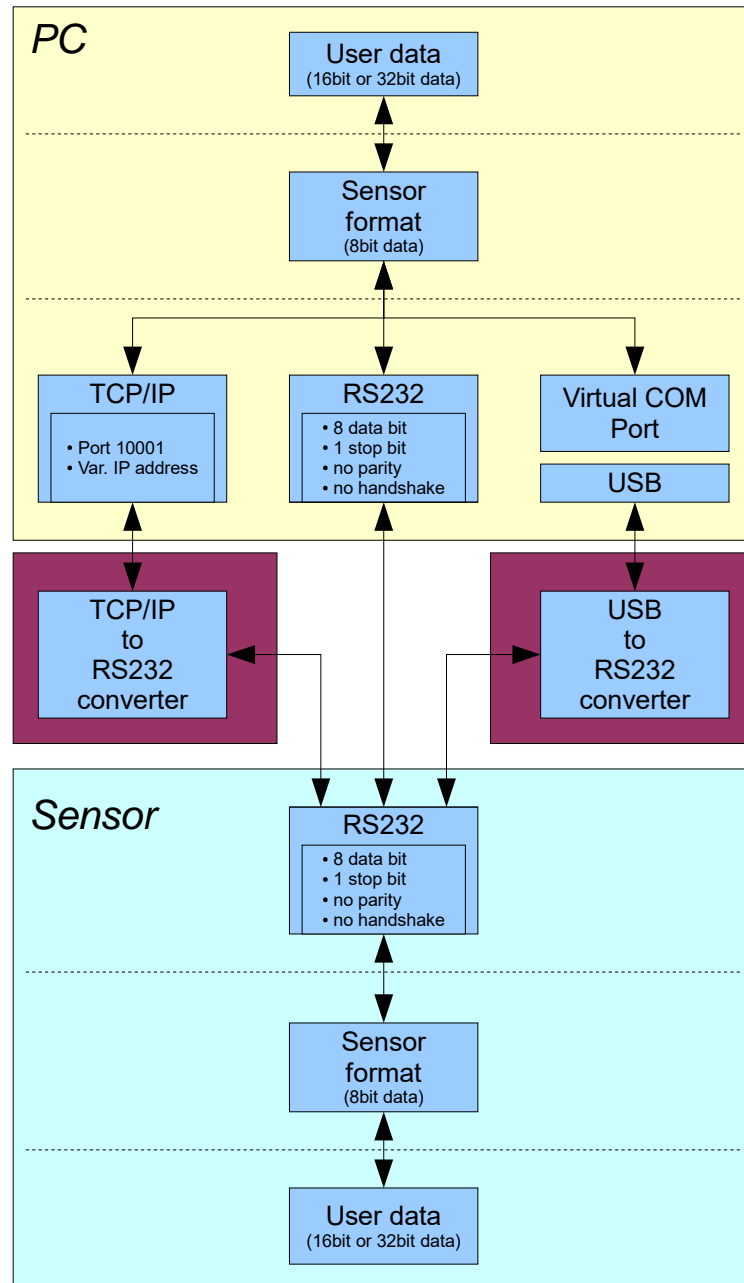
PC

User data
(16bit or 32bit data)

Sensor format
(8bit data)

TCP/IP
• Port 10001
• Var. IP address

RS232
• 8 data bit
• 1 stop bit
• no parity
• no handshake

Virtual COM Port

USB

TCP/IP to RS232 converter

USB to RS232 converter

Sensor

RS232
• 8 data bit
• 1 stop bit
• no parity
• no handshake

Sensor format
(8bit data)

User data
(16bit or 32bit data)